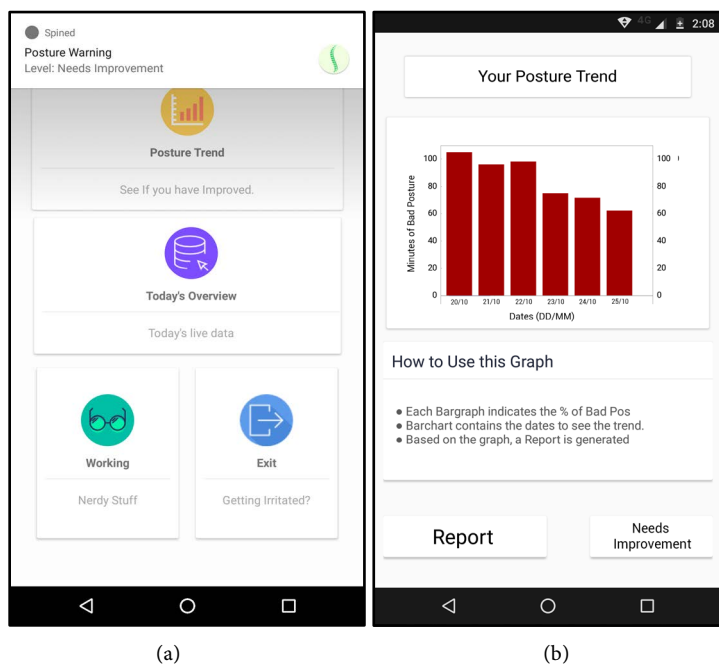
Spined
Posture Warning
Level: Needs Improvement

Posture Trend
See If you have Improved.

Today's Overview
Today's live data

Working
Nerdy Stuff

Exit
Getting Irritated?

(a)

4G 2:08

Your Posture Trend

Minutes of Bad Posture
100 80 60 40 20 0
100 80 60 40 20 0
20/10 21/10 22/10 23/10 24/10 25/10
Dates (DD/MM)

How to Use this Graph

● Each Bargraph indicates the % of Bad Pos
● Barchart contains the dates to see the trend.
● Based on the graph, a Report is generated

Report

Needs Improvement

(b)